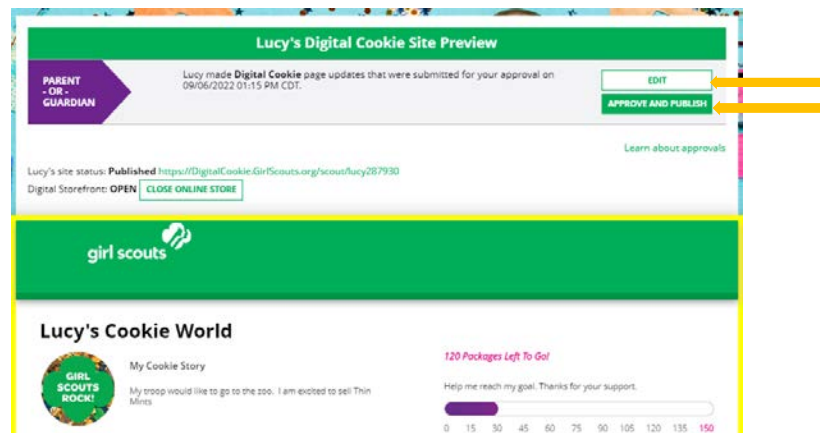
Lucy's Digital Cookie Site Preview

PARENT - OR - GUARDIAN

Lucy made **Digital Cookie** page updates that were submitted for your approval on 09/06/2022 01:15 PM CDT.

EDIT

APPROVE AND PUBLISH

Learn about approvals

Lucy's site status: **Published** https://DigitalCookie.GirlScouts.org/scout/lucy287930

Digital Storefront: **OPEN** CLOSE ONLINE STORE

girl scouts

Lucy's Cookie World

GIRL SCOUTS ROCK!

My Cookie Story

My troop would like to go to the zoo. I am excited to sell Thin Mints

120 Packages Left To Go!

Help me reach my goal. Thanks for your support.

0 15 30 45 60 75 90 105 120 135 150